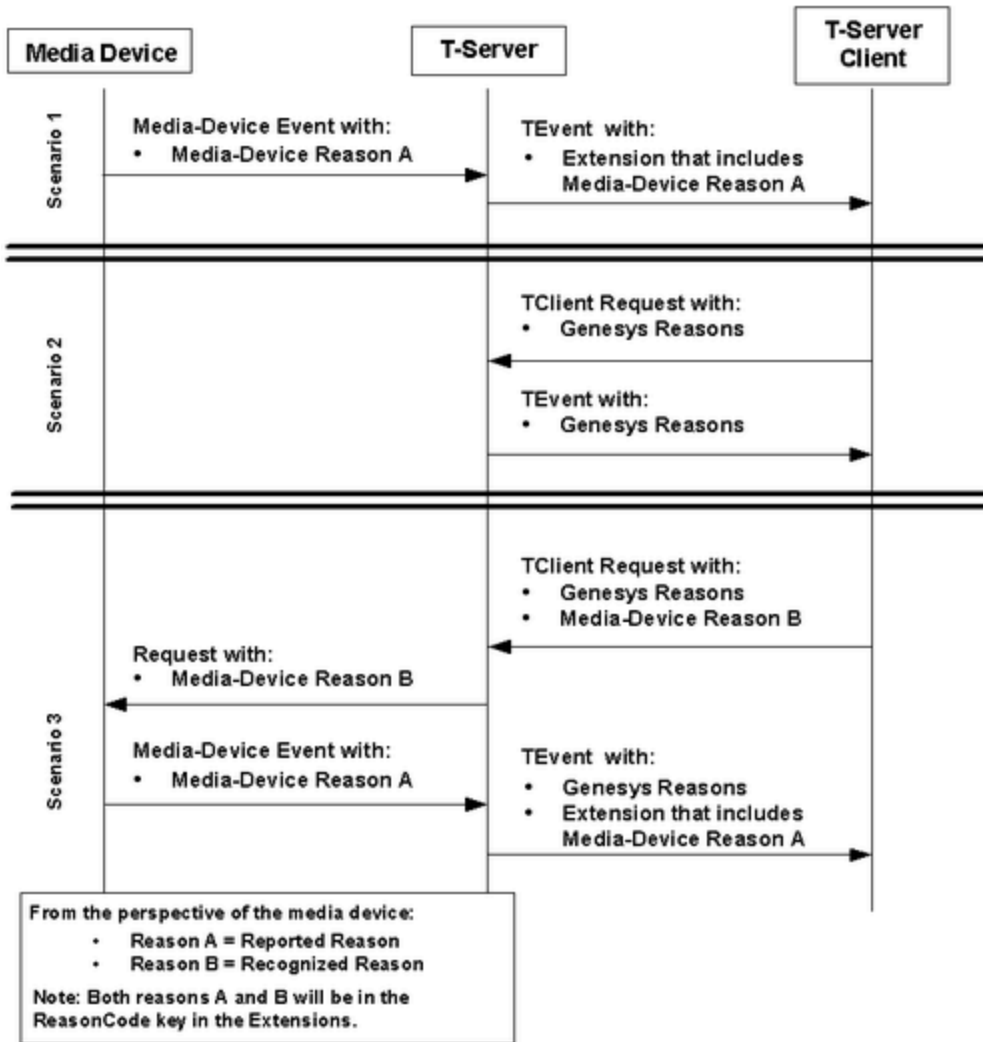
Media Device

T-Server

T-Server Client

Scenario 1

Media-Device Event with:
• Media-Device Reason A

TEvent with:
• Extension that includes Media-Device Reason A

Scenario 2

TClient Request with:
• Genesys Reasons

TEvent with:
• Genesys Reasons

Scenario 3

TClient Request with:
• Genesys Reasons
• Media-Device Reason B

Request with:
• Media-Device Reason B

Media-Device Event with:
• Media-Device Reason A

TEvent with:
• Genesys Reasons
• Extension that includes Media-Device Reason A

From the perspective of the media device:
• Reason A = Reported Reason
• Reason B = Recognized Reason

Note: Both reasons A and B will be in the ReasonCode key in the Extensions.